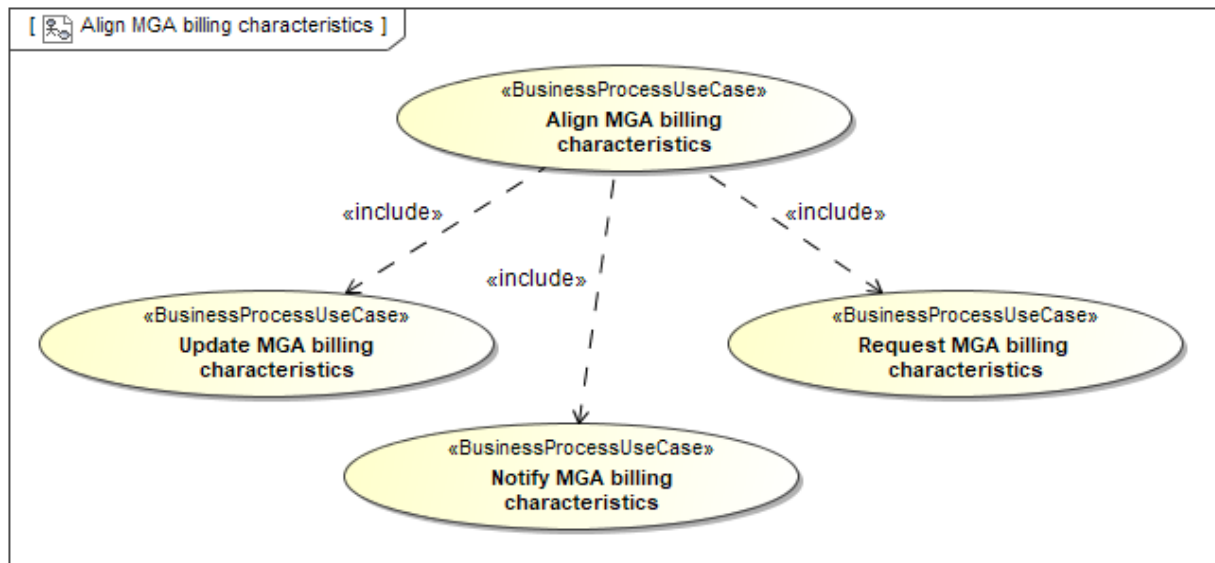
[ Align MGA billing characteristics ]

«BusinessProcessUseCase»
Align MGA billing characteristics

«include»

«include»

«include»

«BusinessProcessUseCase»
Update MGA billing characteristics

«BusinessProcessUseCase»
Request MGA billing characteristics

«BusinessProcessUseCase»
Notify MGA billing characteristics